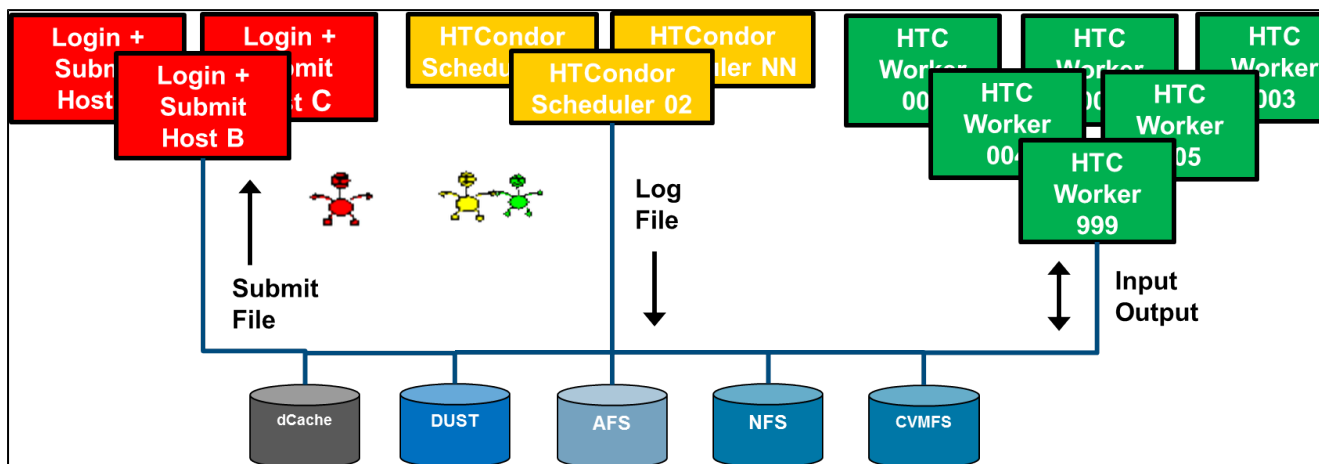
Login + Subm Host

Login + ubmit t C

Login + Submit Host B

HTCondor Schedu

HTCondor uler NN

HTCondor Scheduler 02

HTC Worker 00

HTC Worker 0

HTC Worker 003

HTC Worker 004

HTC Worker 05

HTC Worker 999

Submit File

Log File

Input Output

dCache

DUST

AFS

NFS

CVMFS